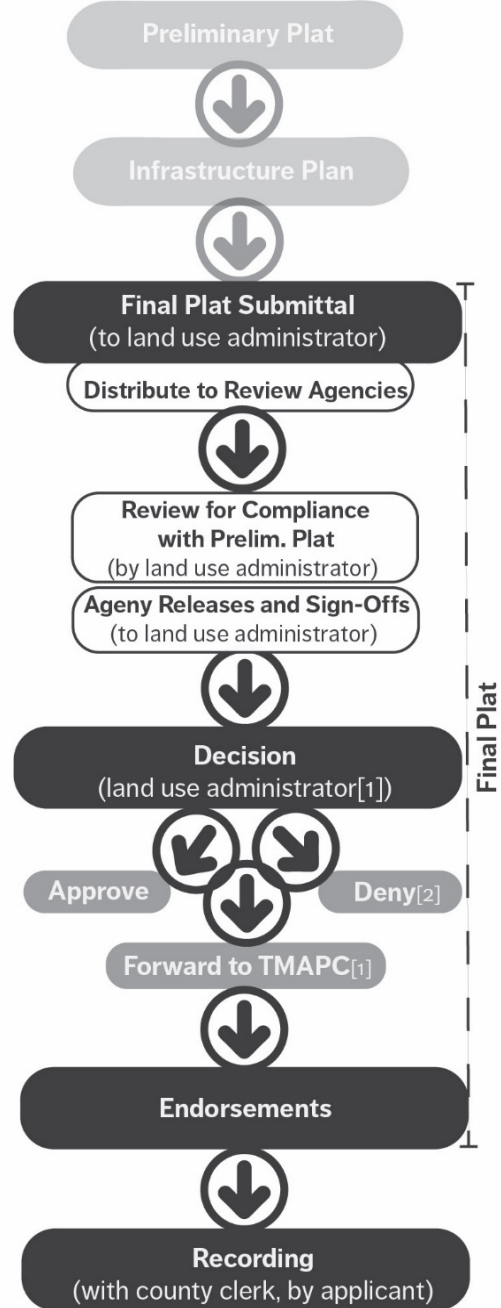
Preliminary Plat

Infrastructure Plan

Final Plat Submittal
(to land use administrator)

Distribute to Review Agencies

Review for Compliance with Prelim. Plat
(by land use administrator)

Ageny Releases and Sign-Offs
(to land use administrator)

Decision
(land use administrator[1])

Approve

Deny[2]

Forward to TMAPC[1]

Endorsements

Final Plat

Recording
(with county clerk, by applicant)